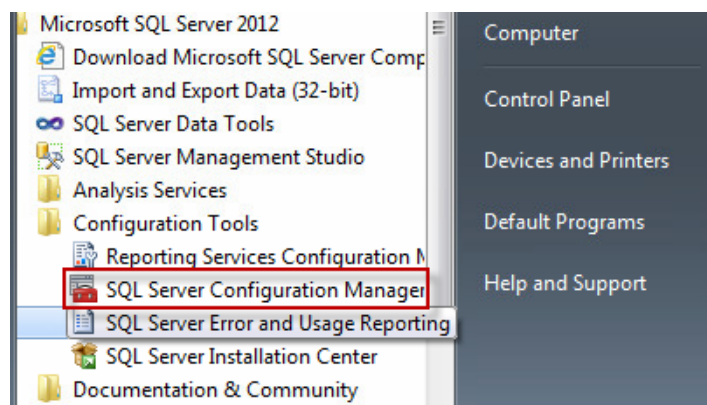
Microsoft SQL Server 2012
Download Microsoft SQL Server Comp
Import and Export Data (32-bit)
SQL Server Data Tools
SQL Server Management Studio
Analysis Services
Configuration Tools
Reporting Services Configuration M
SQL Server Configuration Manager
SQL Server Error and Usage Reporting
SQL Server Installation Center
Documentation & Community

Computer
Control Panel
Devices and Printers
Default Programs
Help and Support